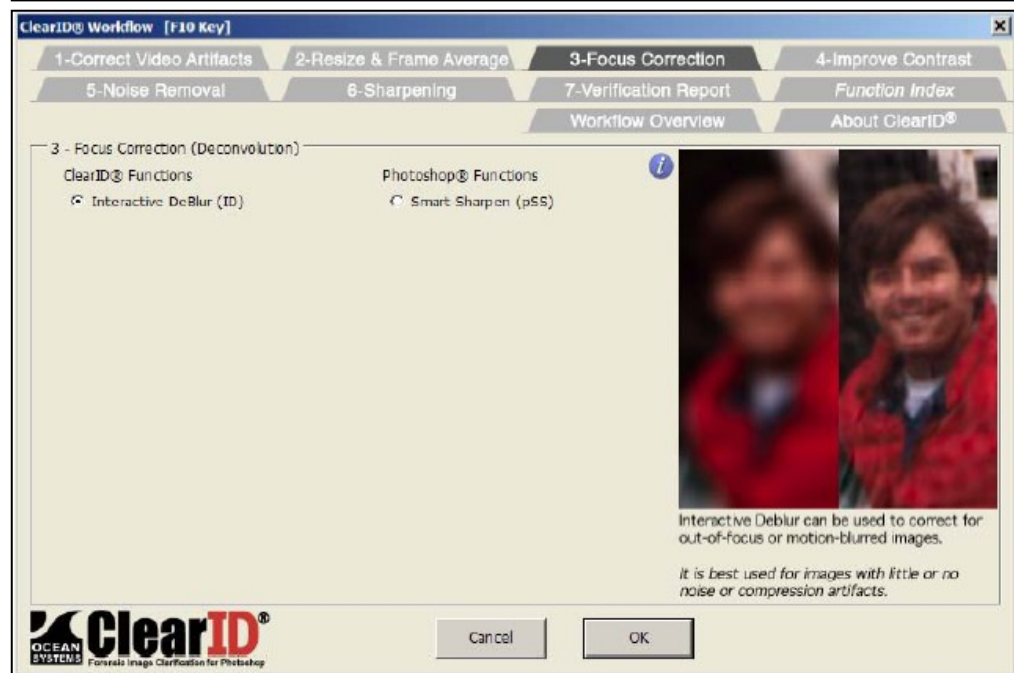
ClearID® Workflow [F10 Key]

1-Correct Video Artifacts
2-Resize & Frame Average
3-Focus Correction
4-Improve Contrast
5-Noise Removal
6-Sharpening
7-Verification Report
Function Index
Workflow Overview
About ClearID®

3 - Focus Correction (Deconvolution)

ClearID® Functions
Interactive DeBlur (ID)

Photoshop® Functions
Smart Sharpen (pSS)

Interactive Deblur can be used to correct for out-of-focus or motion-blurred images.

It is best used for images with little or no noise or compression artifacts.

OCEAN SYSTEMS ClearID®
Forensic Image Clarification for Photoshop

Cancel
OK